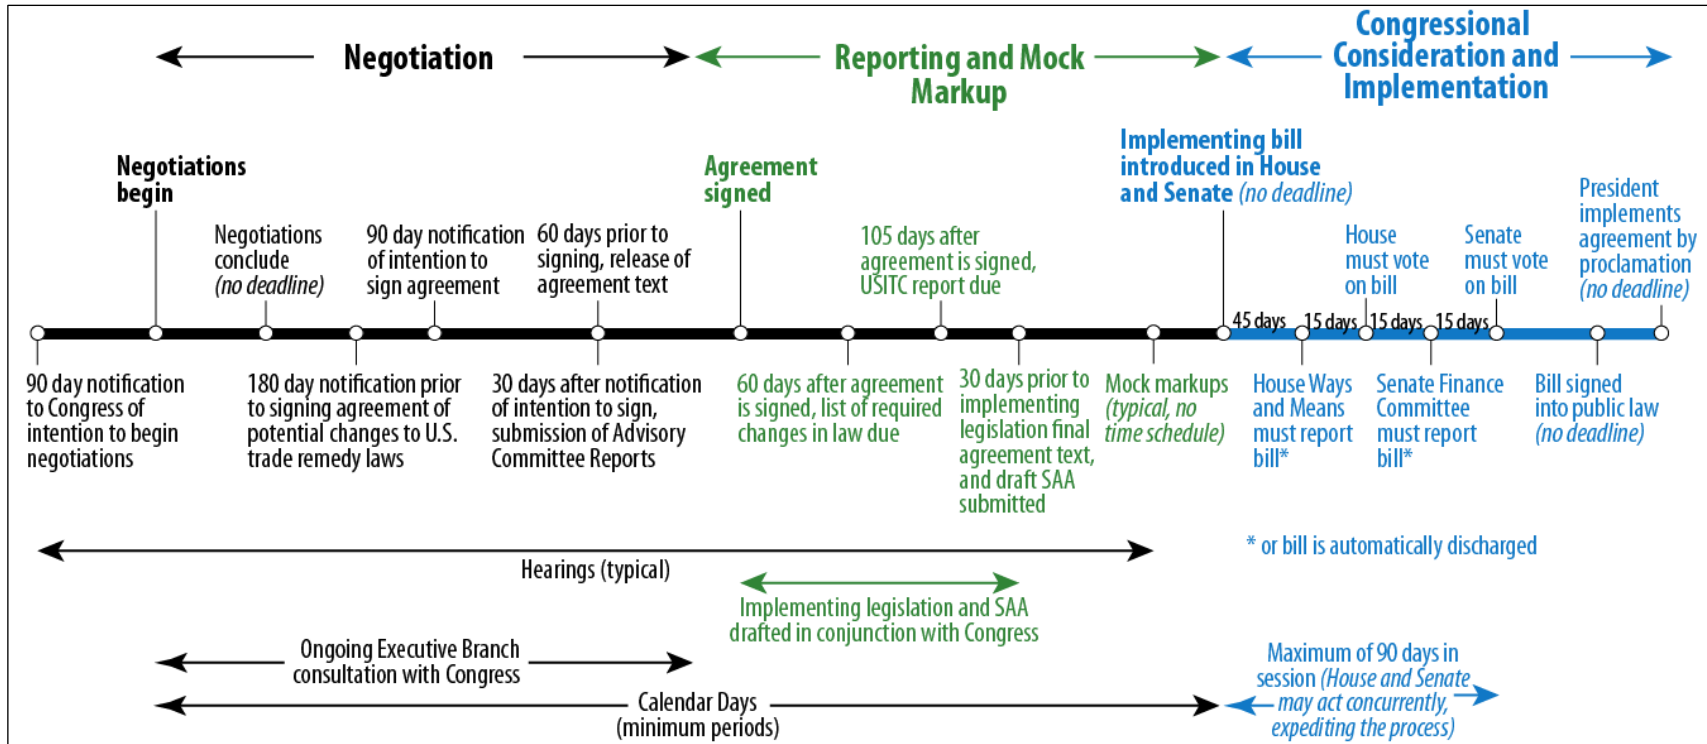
Negotiation

Reporting and Mock Markup

Congressional Consideration and Implementation

Negotiations begin

Agreement signed

Implementing bill introduced in House and Senate (no deadline)

President implements agreement by proclamation (no deadline)

Negotiations conclude (no deadline)

90 day notification of intention to sign agreement

60 days prior to signing, release of agreement text

105 days after agreement is signed, USITC report due

House must vote on bill

Senate must vote on bill

45 days

15 days

15 days

15 days

90 day notification to Congress of intention to begin negotiations

180 day notification prior to signing agreement of potential changes to U.S. trade remedy laws

30 days after notification of intention to sign, submission of Advisory Committee Reports

60 days after agreement is signed, list of required changes in law due

30 days prior to implementing legislation final agreement text, and draft SAA submitted

Mock markups (typical, no time schedule)

House Ways and Means must report bill*

Senate Finance Committee must report bill*

Bill signed into public law (no deadline)

* or bill is automatically discharged

Hearings (typical)

Implementing legislation and SAA drafted in conjunction with Congress

Ongoing Executive Branch consultation with Congress

Calendar Days (minimum periods)

Maximum of 90 days in session (House and Senate may act concurrently, expediting the process)